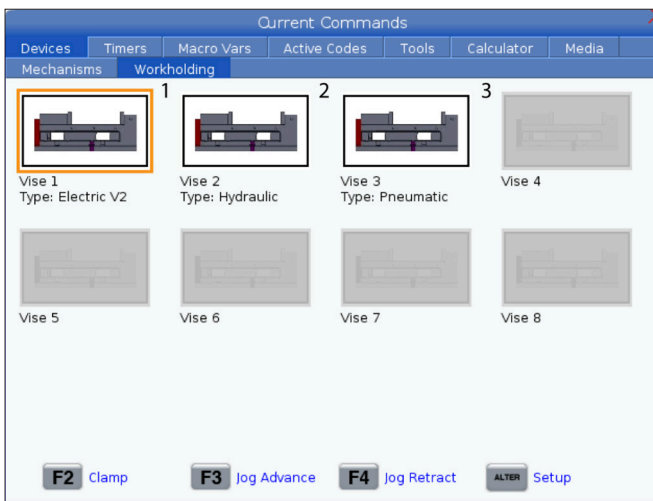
Current Commands

Devices | Timers | Macro Vars | Active Codes | Tools | Calculator | Media

Mechanisms | Workholding

1

2

3

Vise 1
Type: Electric V2

Vise 2
Type: Hydraulic

Vise 3
Type: Pneumatic

Vise 4

Vise 5

Vise 6

Vise 7

Vise 8

F2 Clamp

F3 Jog Advance

F4 Jog Retract

ALTER Setup